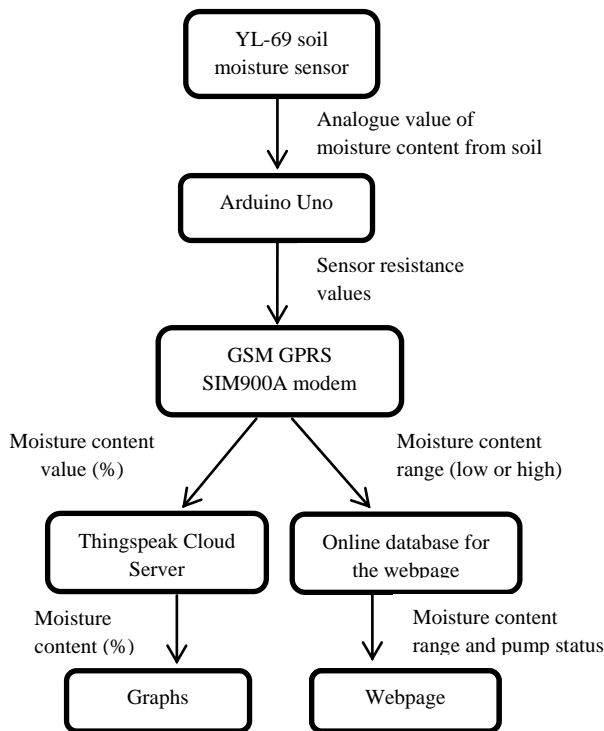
YL-69 soil moisture sensor

Analogue value of moisture content from soil

Arduino Uno

Sensor resistance values

GSM GPRS SIM900A modem

Moisture content value (%)

Moisture content range (low or high)

Thingspeak Cloud Server

Online database for the webpage

Moisture content (%)

Moisture content range and pump status

Graphs

Webpage